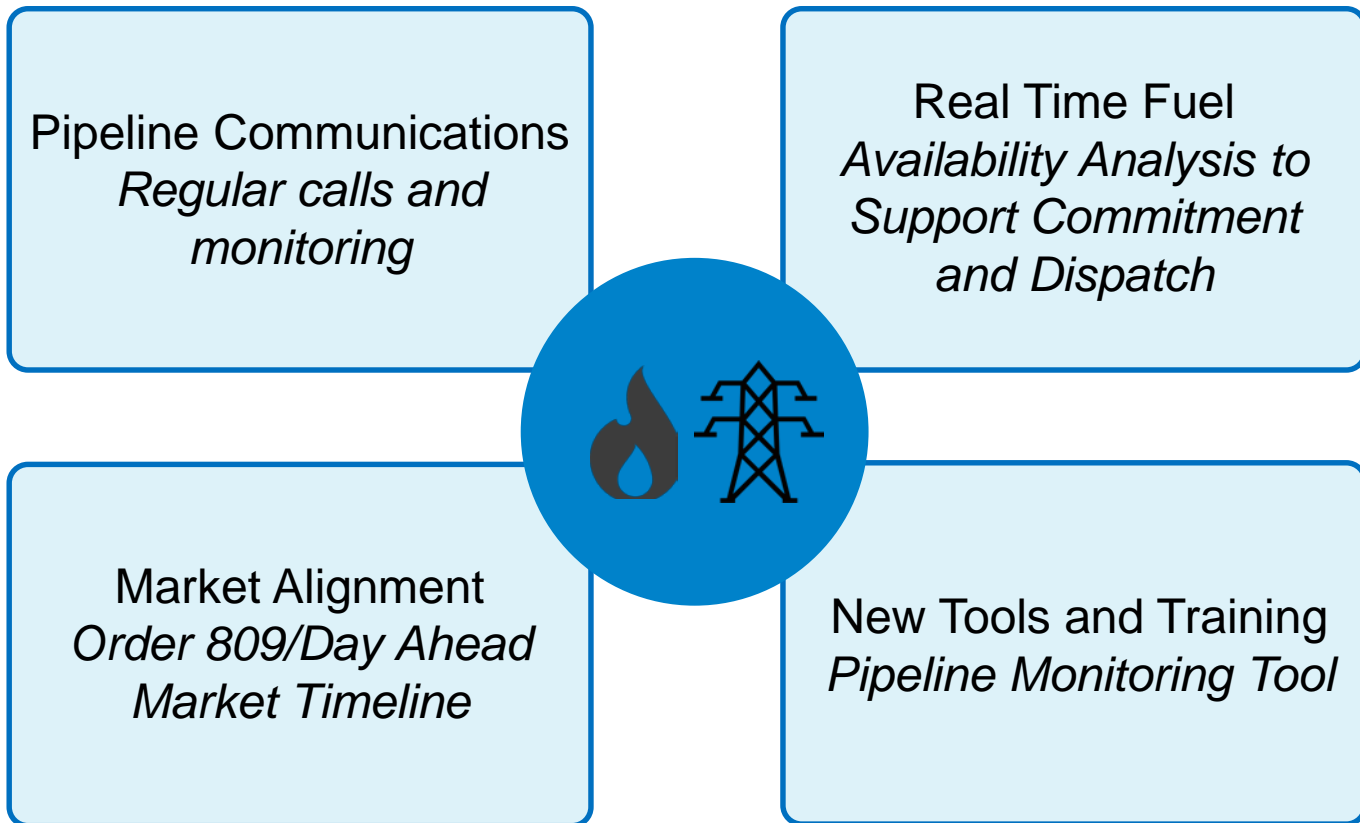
Pipeline Communications
Regular calls and monitoring

Real Time Fuel
Availability Analysis to Support Commitment and Dispatch

Market Alignment
Order 809/Day Ahead Market Timeline

New Tools and Training
Pipeline Monitoring Tool